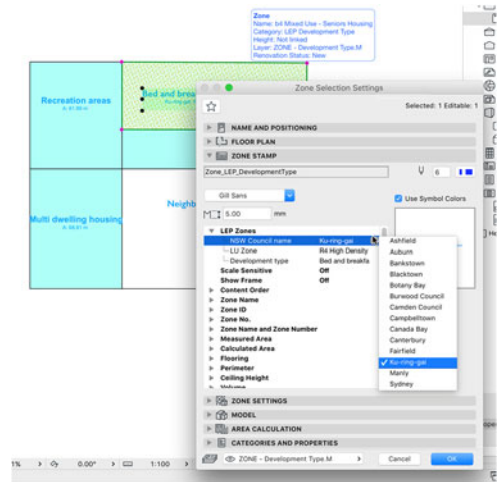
Zone
Name: b4 Mixed Use - Seniors Housing
Category: LEP Development Type
Height: Not linked
Layer: ZONE - Development Type.M
Renovation Status: New

Recreation areas
A: 41.98 m

Bed and breakfa
Ku-ring-gai

Multi dwelling housing
A: 56.61 m

Neighb

Zone Selection Settings

Selected: 1 Editable: 1

NAME AND POSITIONING
FLOOR PLAN
ZONE STAMP

Zone_LEP_DevelopmentType

6

Gill Sans

Use Symbol Colors

5.00 mm

LEP Zones
NSW Council name Ku-ring-gai
LU Zone R4 High Density
Development type Bed and breakfa
Scale Sensitive Off
Show Frame Off
Content Order
Zone Name
Zone ID
Zone No.
Zone Name and Zone Number
Measured Area
Calculated Area
Flooring
Perimeter
Ceiling Height
Volume

Ashfield
Auburn
Bankstown
Blacktown
Botany Bay
Burwood Council
Camden Council
Campbelltown
Canada Bay
Canterbury
Fairfield
✓ Ku-ring-gai
Manly
Sydney

ZONE SETTINGS
MODEL
AREA CALCULATION
CATEGORIES AND PROPERTIES

ZONE - Development Type.M

Cancel
OK

1%
0.00°
1:100